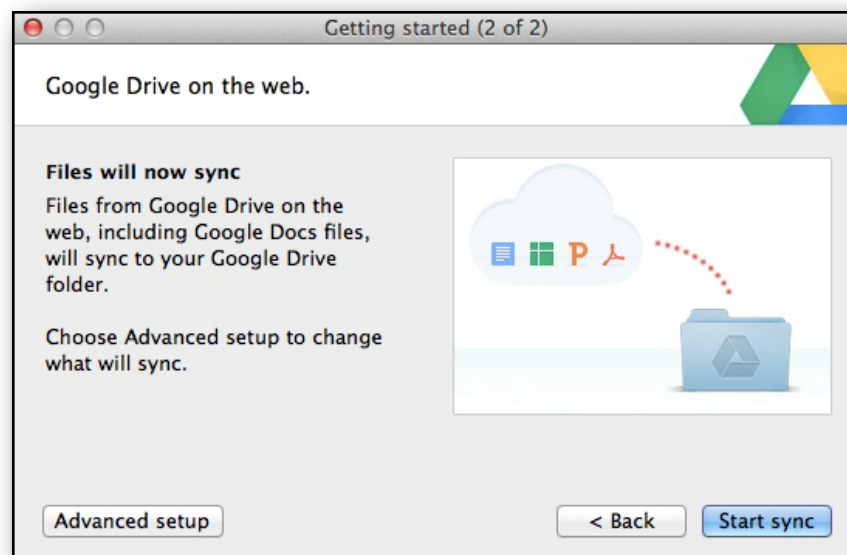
Getting started (2 of 2)

Google Drive on the web.

Files will now sync

Files from Google Drive on the web, including Google Docs files, will sync to your Google Drive folder.

Choose Advanced setup to change what will sync.

Advanced setup

< Back

Start sync